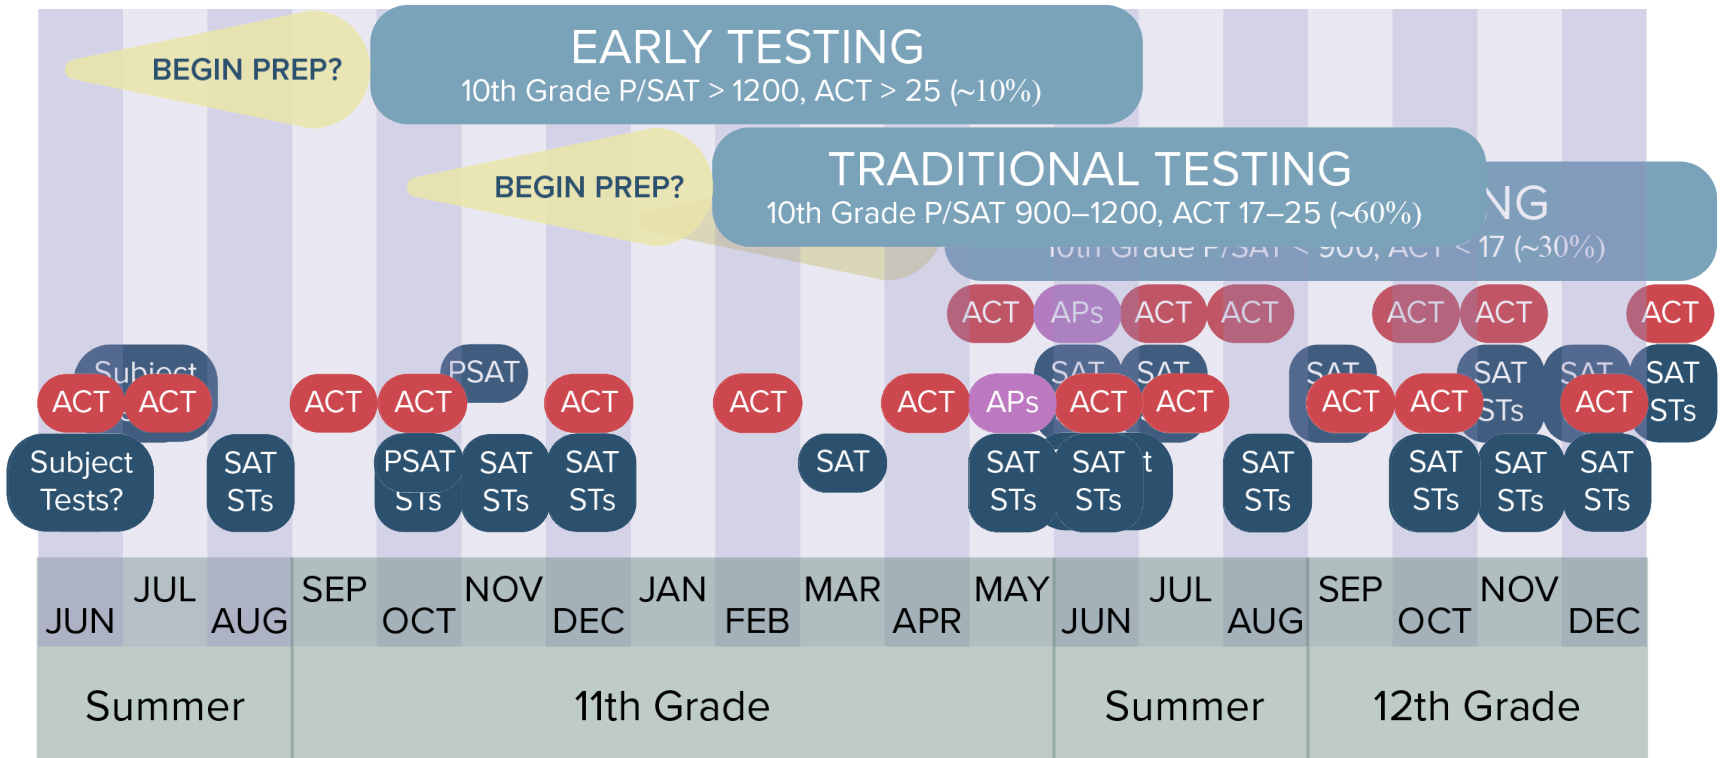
BEGIN PREP?

EARLY TESTING
10th Grade P/SAT > 1200, ACT > 25 (~10%)

BEGIN PREP?

TRADITIONAL TESTING
10th Grade P/SAT 900–1200, ACT 17–25 (~60%)

NG
10th Grade P/SAT < 900, ACT < 17 (~30%)

ACT APs ACT ACT ACT ACT ACT

Subject PSAT SAT SAT SAT SAT SAT SAT

ACT ACT ACT ACT ACT ACT ACT APs ACT ACT ACT ACT STs ACT STs

Subject Tests? SAT STs PSAT STs SAT STs SAT STs SAT SAT STs SAT STs SAT STs SAT STs SAT STs SAT STs

JUN JUL AUG SEP OCT NOV DEC JAN FEB MAR APR MAY JUN JUL AUG SEP OCT NOV DEC

Summer 11th Grade Summer 12th Grade